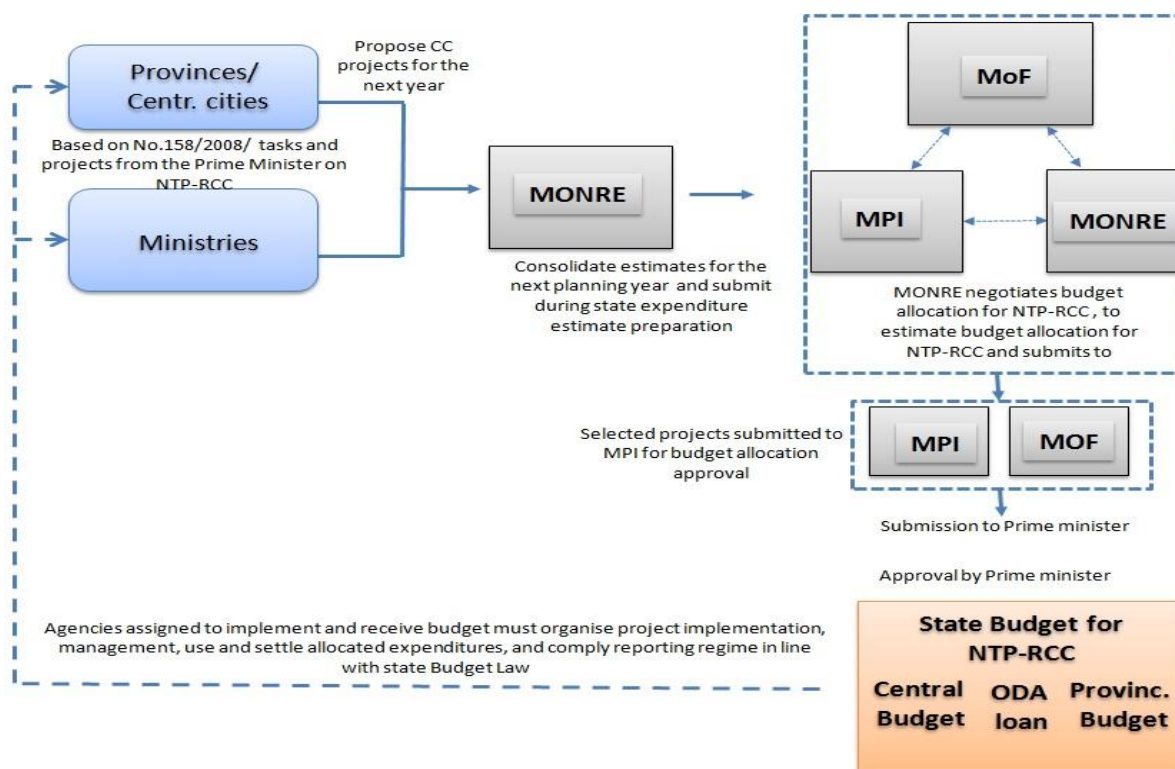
Provinces/ Centr. cities

Propose CC projects for the next year

Based on No.158/2008/ tasks and projects from the Prime Minister on NTP-RCC

Ministries

MONRE

Consolidate estimates for the next planning year and submit during state expenditure estimate preparation

MoF

MPI

MONRE

MONRE negotiates budget allocation for NTP-RCC , to estimate budget allocation for NTP-RCC and submits to

Selected projects submitted to MPI for budget allocation approval

MPI

MOF

Submission to Prime minister

Approval by Prime minister

Agencies assigned to implement and receive budget must organise project implementation, management, use and settle allocated expenditures, and comply reporting regime in line with state Budget Law

State Budget for NTP-RCC

Central Budget

ODA loan

Provinc. Budget